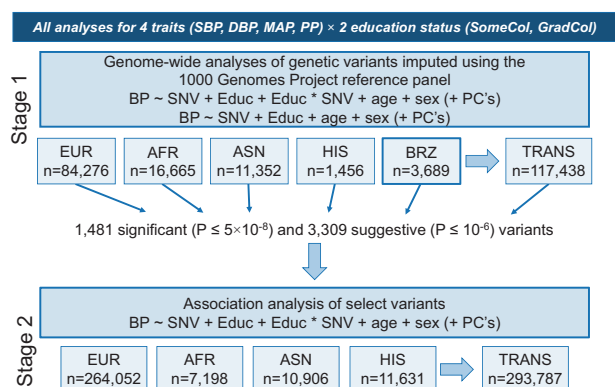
All analyses for 4 traits (SBP, DBP, MAP, PP) × 2 education status (SomeCol, GradCol)

Stage 1

Genome-wide analyses of genetic variants imputed using the 1000 Genomes Project reference panel
BP ~ SNV + Educ + Educ * SNV + age + sex (+ PC's)
BP ~ SNV + Educ + age + sex (+ PC's)

EUR
n=84,276

AFR
n=16,665

ASN
n=11,352

HIS
n=1,456

BRZ
n=3,689

TRANS
n=117,438

1,481 significant (P ≤ $5\times10^{-8}$) and 3,309 suggestive (P ≤ $10^{-6}$) variants

Stage 2

Association analysis of select variants
BP ~ SNV + Educ + Educ * SNV + age + sex (+ PC's)

EUR
n=264,052

AFR
n=7,198

ASN
n=10,906

HIS
n=11,631

TRANS
n=293,787